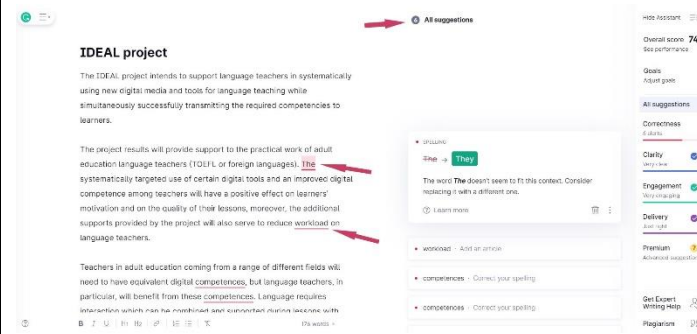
6 All suggestions

IDEAL project

The IDEAL project intends to support language teachers in systematically using new digital media and tools for language teaching while simultaneously successfully transmitting the required competencies to learners.

The project results will provide support to the practical work of adult education language teachers (TOEFL or foreign languages). The systematically targeted use of certain digital tools and an improved digital competence among teachers will have a positive effect on learners' motivation and on the quality of their lessons, moreover, the additional supports provided by the project will also serve to reduce workload on language teachers.

Teachers in adult education coming from a range of different fields will need to have equivalent digital competences, but language teachers, in particular, will benefit from these competences. Language requires interaction which can be combined and supported during lessons with

175 words

SPELLING

The They

The word The doesn't seem to fit this context. Consider replacing it with a different one.

Learn more

workload · Add an article

competences · Correct your spelling

competences · Correct your spelling

interaction · Correct your spelling

Hide Assistant

Overall score 74
See performance

Goals
Adjust goals

All suggestions

Correctness
6 alerts

Clarity
Very clear

Engagement
Very engaging

Delivery
Just right

Premium
Advanced suggestions

Get Expert Writing Help

Plagiarism